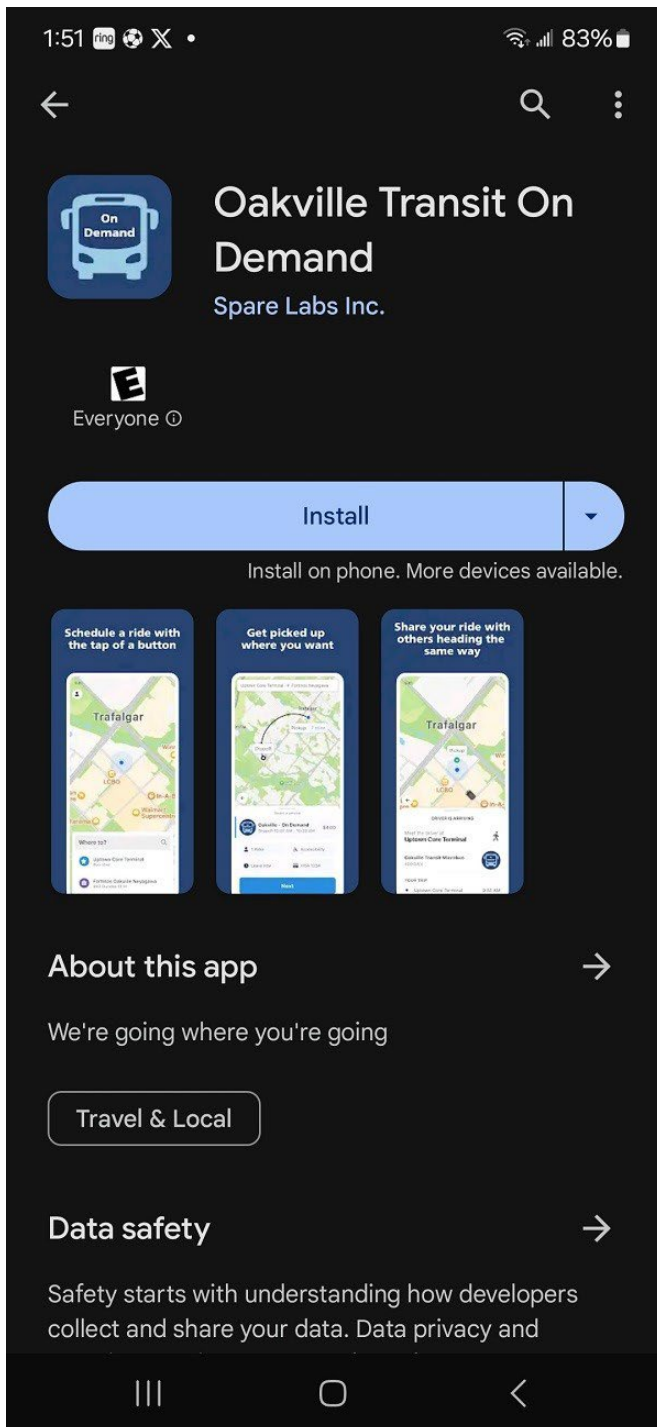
1:51 ring 83%

On Demand

Oakville Transit On Demand

Spare Labs Inc.

E
Everyone ⓘ

Install

Install on phone. More devices available.

Schedule a ride with the tap of a button

Trafalgar

Where to?

Get picked up where you want

Oakville – On Demand

Next

Share your ride with others heading the same way

Trafalgar

Uptown Core Terminal

About this app →

We're going where you're going

Travel & Local

Data safety →

Safety starts with understanding how developers collect and share your data. Data privacy and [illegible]